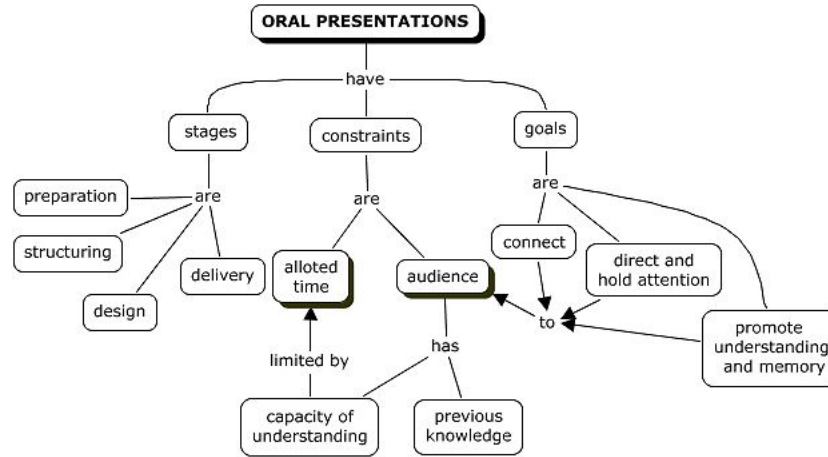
ORAL PRESENTATIONS

have

stages

constraints

goals

are

preparation

structuring

design

delivery

are

alloted time

audience

are

connect

direct and hold attention

to

promote understanding and memory

limited by

has

capacity of understanding

previous knowledge